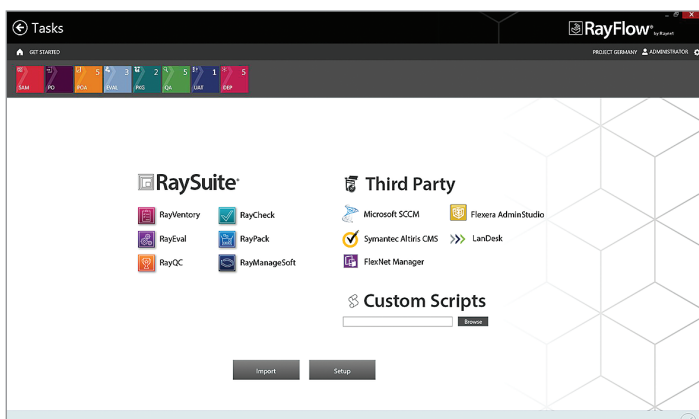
Tasks

RayFlow by Raynet

GET STARTED

PROJECT GERMANY ADMINISTRATOR

2 SAM
PO
5 POA
3 EVAL
2 PKG
5 QA
1 UAT
5 DEP

RaySuite

RayVentory
RayCheck
RayEval
RayPack
RayQC
RayManageSoft

Third Party

Microsoft SCCM
Flexera AdminStudio
Symantec Altiris CMS
LanDesk
FlexNet Manager

Custom Scripts

Browse

Import
Setup